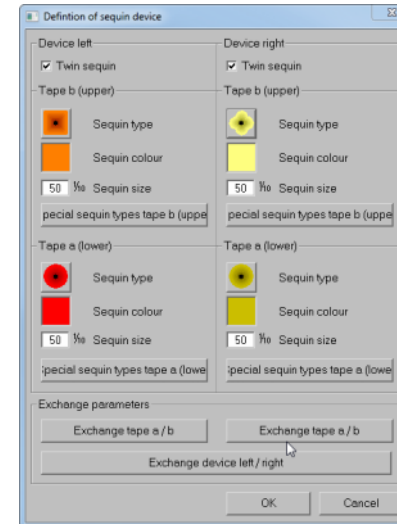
Defintion of sequin device

Device left
Twin sequin
Tape b (upper)
Sequin type
Sequin colour
50 ‰ Sequin size
pecial sequin types tape b (uppe

Tape a (lower)
Sequin type
Sequin colour
50 ‰ Sequin size
pecial sequin types tape a (lowe

Device right
Twin sequin
Tape b (upper)
Sequin type
Sequin colour
50 ‰ Sequin size
pecial sequin types tape b (uppe

Tape a (lower)
Sequin type
Sequin colour
50 ‰ Sequin size
pecial sequin types tape a (lowe

Exchange parameters
Exchange tape a / b
Exchange tape a / b
Exchange device left / right

OK
Cancel